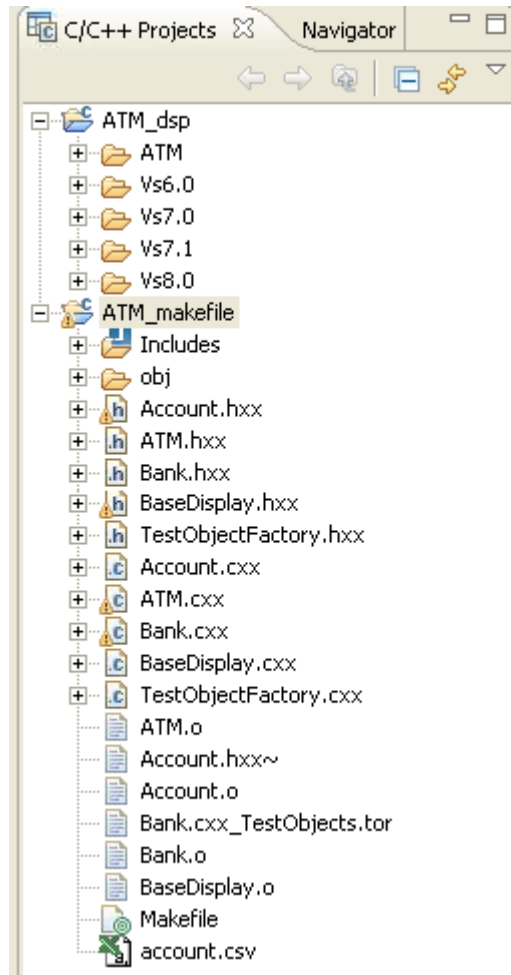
C/C++ Projects ☒ Navigator

ATM_dsp
ATM
Vs6.0
Vs7.0
Vs7.1
Vs8.0
ATM_makefile
Includes
obj
Account.hxx
ATM.hxx
Bank.hxx
BaseDisplay.hxx
TestObjectFactory.hxx
Account.cxx
ATM.cxx
Bank.cxx
BaseDisplay.cxx
TestObjectFactory.cxx
ATM.o
Account.hxx~
Account.o
Bank.cxx_TestObjects.tor
Bank.o
BaseDisplay.o
Makefile
account.csv